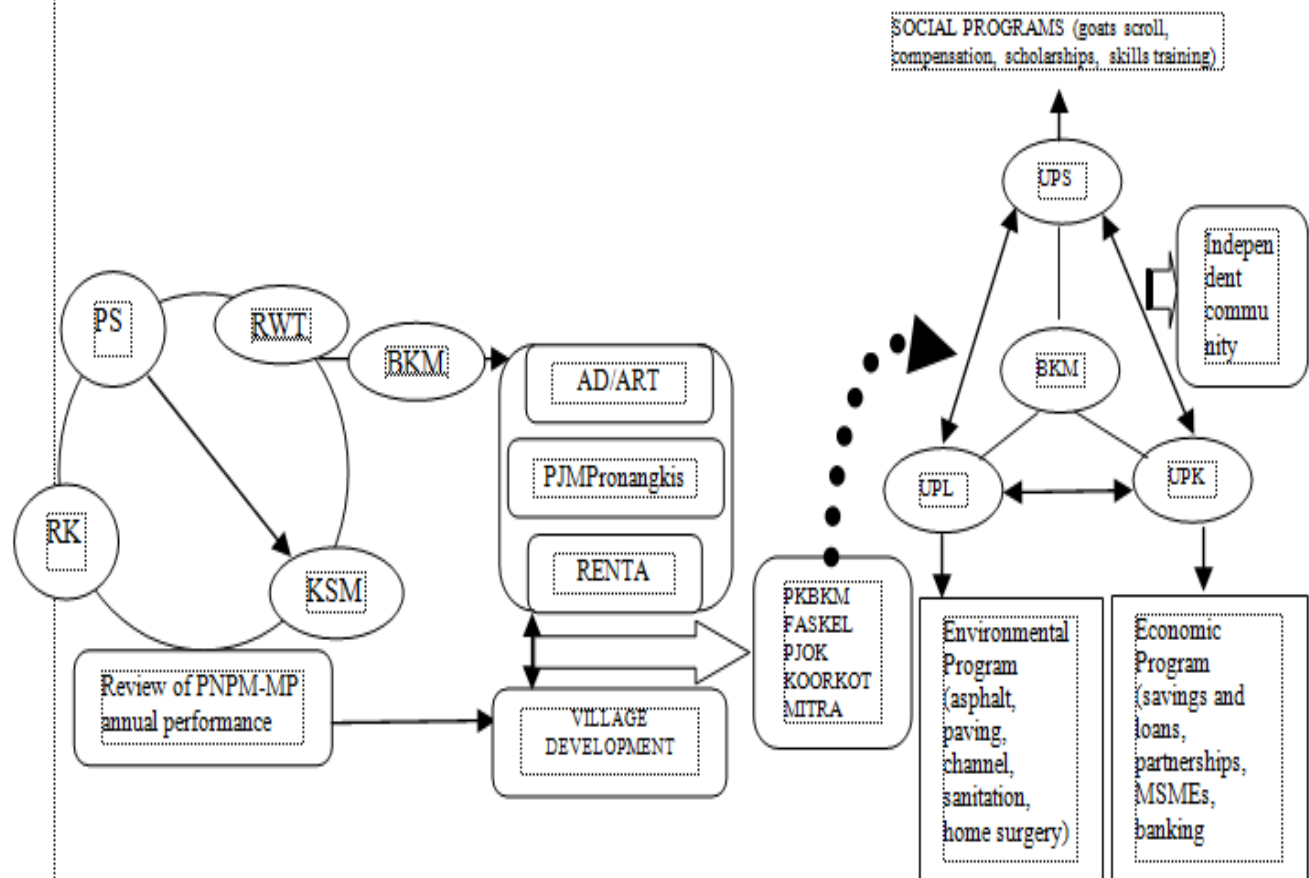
SOCIAL PROGRAMS (goats scroll, compensation, scholarships, skills training)

UPS

Independent community

PS

RWT

BKM

AD/ART

PJMPronangkis

RENTA

RK

KSM

BKM

UPL

UPK

PKBKM
FASKEL
PJOK
KOORKOT
MITRA

Environmental Program (asphalt, paving, channel, sanitation, home surgery)

Economic Program (savings and loans, partnerships, MSMEs, banking

Review of PNPM-MP annual performance

VILLAGE DEVELOPMENT